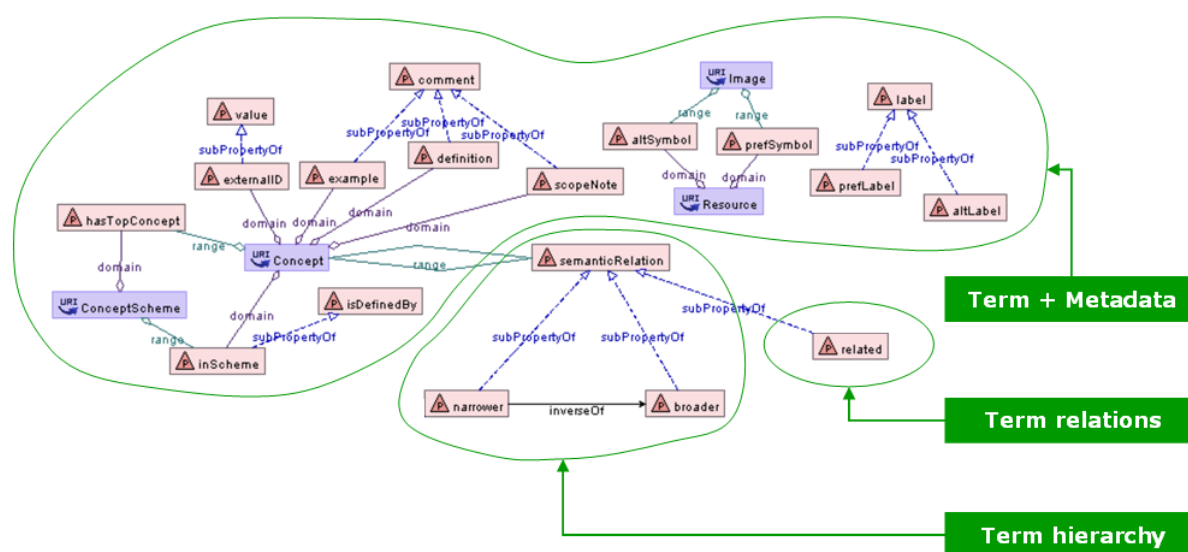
comment
subPropertyOf
subPropertyOf
subPropertyOf
value
subPropertyOf
definition
externalID
example
scopeNote
hasTopConcept
domain
domain
domain
domain
range
Concept
range
domain
ConceptScheme
domain
isDefinedBy
range
subPropertyOf
inScheme
Image
range
range
altSymbol
prefSymbol
domain
domain
Resource
label
subPropertyOf
subPropertyOf
prefLabel
altLabel
semanticRelation
subPropertyOf
subPropertyOf
subPropertyOf
related
narrower
inverseOf
broader
Term + Metadata
Term relations
Term hierarchy